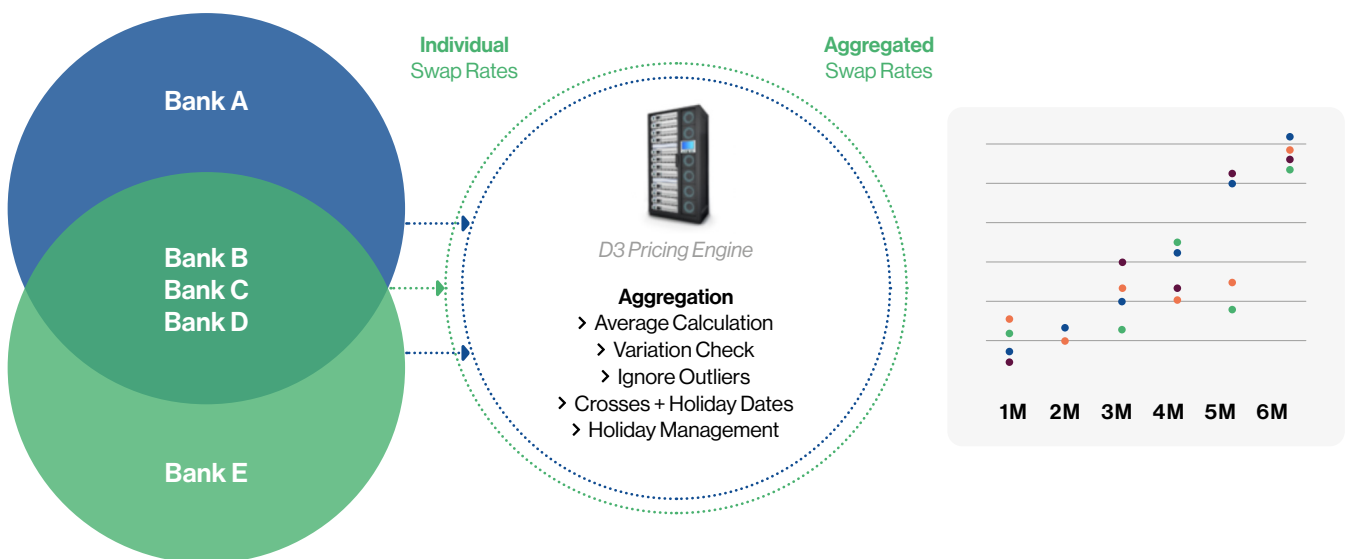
Individual
Swap Rates

Aggregated
Swap Rates

Bank A

Bank B
Bank C
Bank D

Bank E

D3 Pricing Engine

Aggregation
› Average Calculation
› Variation Check
› Ignore Outliers
› Crosses + Holiday Dates
› Holiday Management

1M 2M 3M 4M 5M 6M